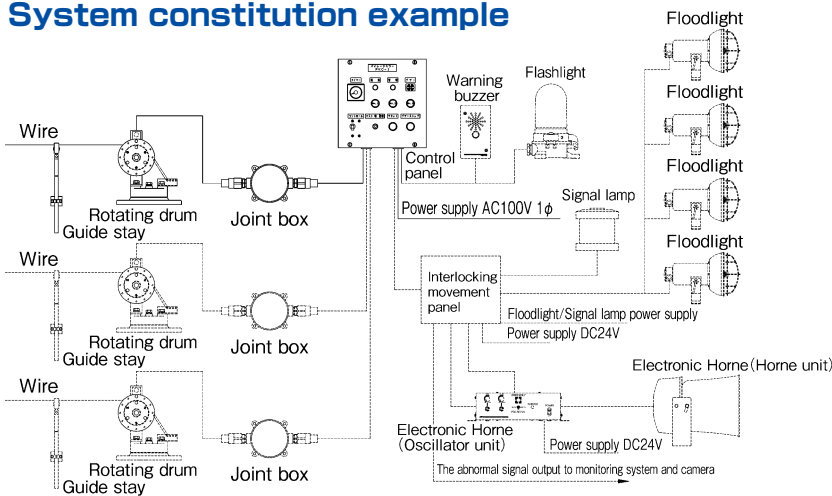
System constitution example

Floodlight
Flashlight
Warning buzzer
Floodlight
Wire
Control panel
Floodlight
Rotating drum
Joint box
Guide stay
Power supply AC100V 1$\phi$
Signal lamp
Floodlight
Wire
Interlocking movement panel
Floodlight/Signal lamp power supply
Rotating drum
Joint box
Guide stay
Power supply DC24V
Electronic Horne (Horne unit)
Wire
Electronic Horne (Oscillator unit)
Power supply DC24V
Rotating drum
Joint box
Guide stay
The abnormal signal output to monitoring system and camera